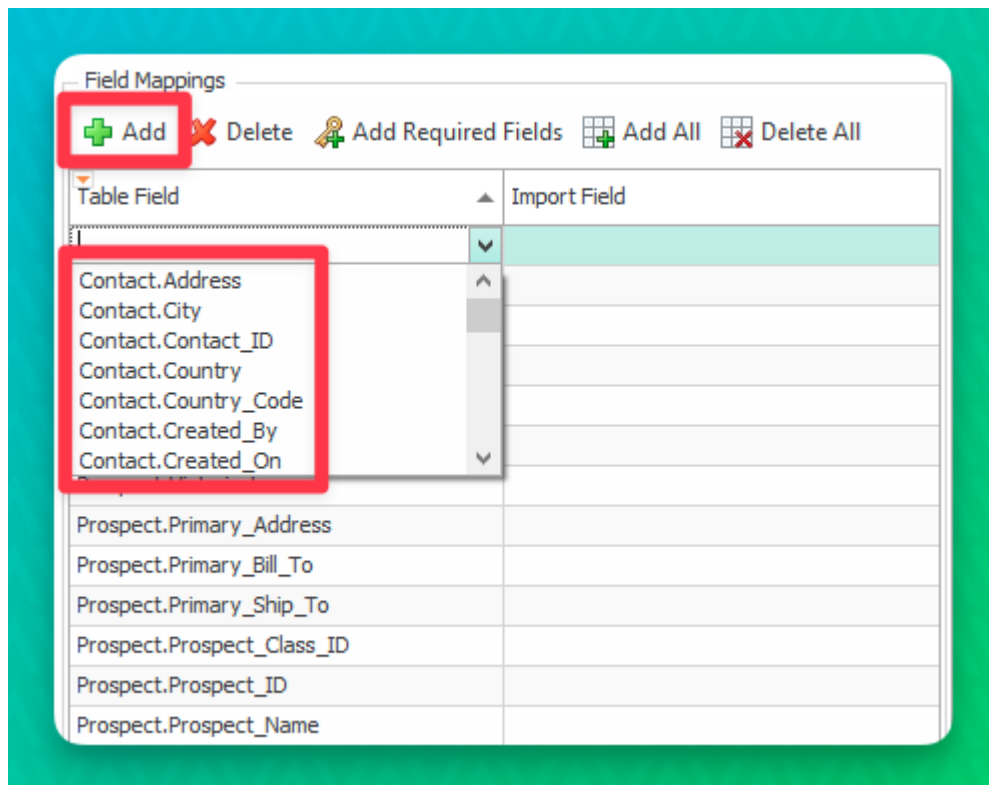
Field Mappings

Add Delete Add Required Fields Add All Delete All

| Table Field | Import Field |
|---|---|
| | |
| Contact.Address | |
| Contact.City | |
| Contact.Contact_ID | |
| Contact.Country | |
| Contact.Country_Code | |
| Contact.Created_By | |
| Contact.Created_On | |
| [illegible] | |
| Prospect.Primary_Address | |
| Prospect.Primary_Bill_To | |
| Prospect.Primary_Ship_To | |
| Prospect.Prospect_Class_ID | |
| Prospect.Prospect_ID | |
| Prospect.Prospect_Name | |